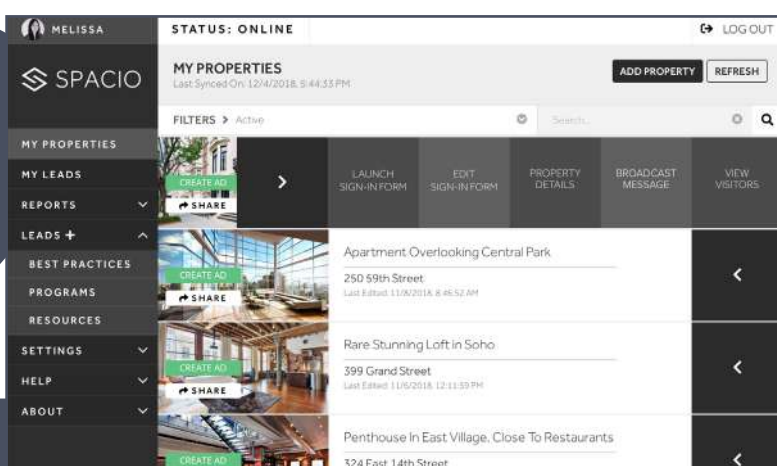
MELISSA

SPACIO

MY PROPERTIES
MY LEADS
REPORTS
LEADS +
BEST PRACTICES
PROGRAMS
RESOURCES
SETTINGS
HELP
ABOUT

STATUS: ONLINE

LOG OUT

MY PROPERTIES
Last Synced On: 12/4/2018, 5:44:33 PM

ADD PROPERTY
REFRESH

FILTERS > Active

Search...

CREATE AD
SHARE

LAUNCH SIGN-IN FORM
EDIT SIGN-IN FORM
PROPERTY DETAILS
BROADCAST MESSAGE
VIEW VISITORS

CREATE AD
SHARE
Apartment Overlooking Central Park
250 59th Street
Last Edited: 11/8/2018, 8:46:52 AM

CREATE AD
SHARE
Rare Stunning Loft in Soho
399 Grand Street
Last Edited: 11/6/2018, 12:11:59 PM

CREATE AD
Penthouse In East Village, Close To Restaurants
324 East 14th Street